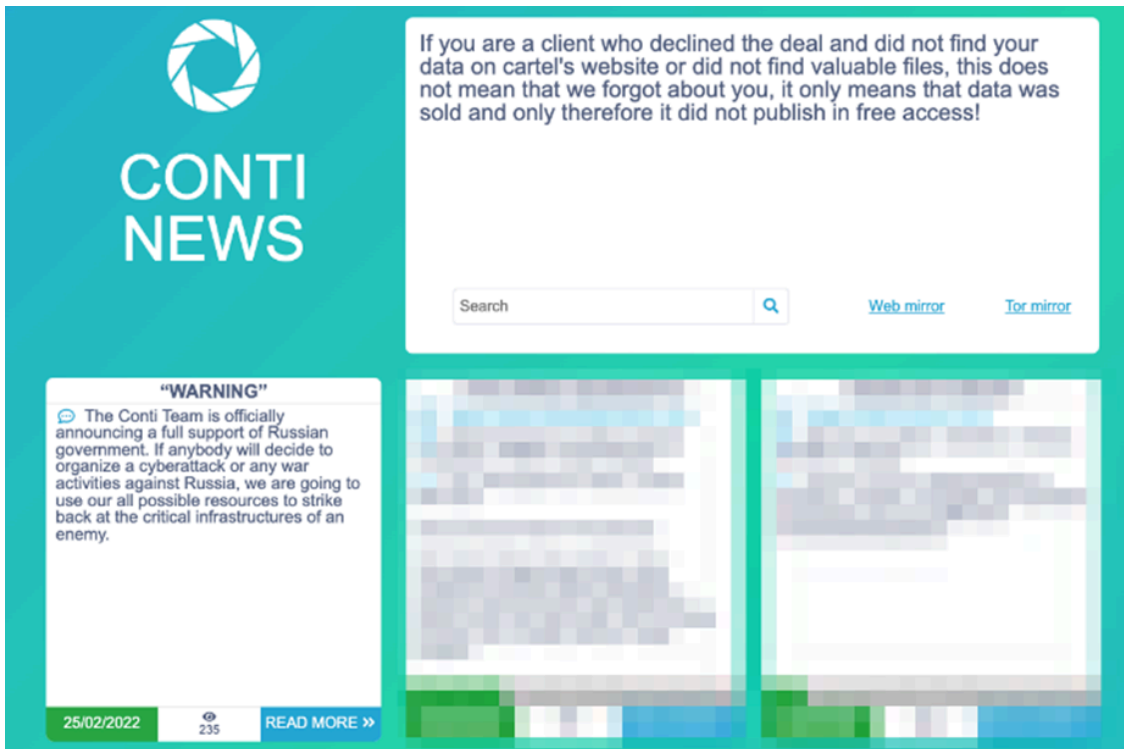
CONTI NEWS

If you are a client who declined the deal and did not find your data on cartel's website or did not find valuable files, this does not mean that we forgot about you, it only means that data was sold and only therefore it did not publish in free access!

Search

Web mirror

Tor mirror

"WARNING"

The Conti Team is officially announcing a full support of Russian government. If anybody will decide to organize a cyberattack or any war activities against Russia, we are going to use our all possible resources to strike back at the critical infrastructures of an enemy.

25/02/2022

235

READ MORE »